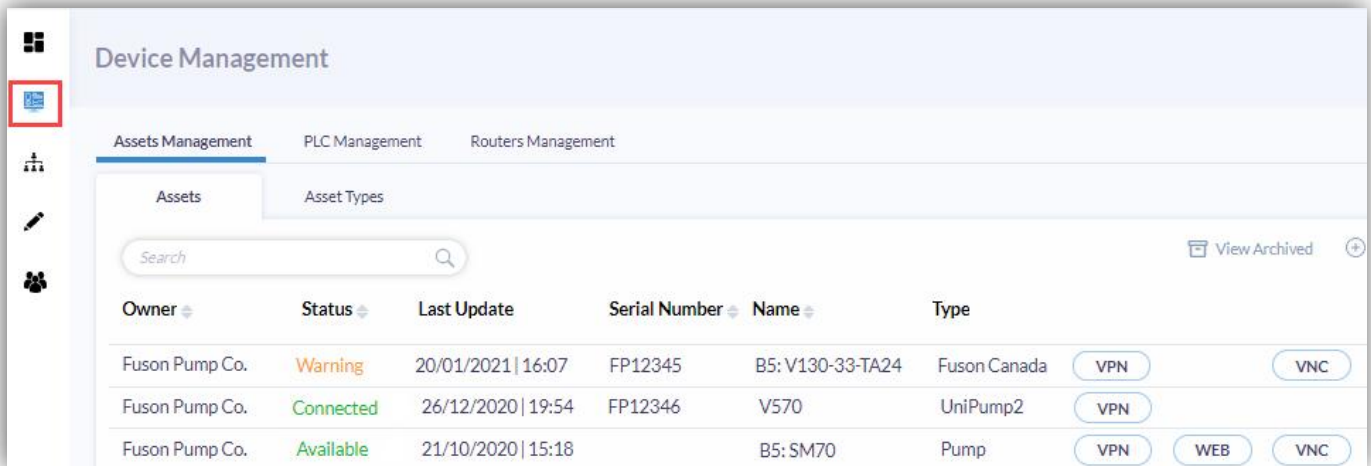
Device Management

Assets Management PLC Management Routers Management

Assets Asset Types

Search

View Archived

| Owner | Status | Last Update | Serial Number | Name | Type | | | |
|---|---|---|---|---|---|---|---|---|
| Fuson Pump Co. | Warning | 20/01/2021 \| 16:07 | FP12345 | B5: V130-33-TA24 | Fuson Canada | VPN | | VNC |
| Fuson Pump Co. | Connected | 26/12/2020 \| 19:54 | FP12346 | V570 | UniPump2 | VPN | | |
| Fuson Pump Co. | Available | 21/10/2020 \| 15:18 | | B5: SM70 | Pump | VPN | WEB | VNC |